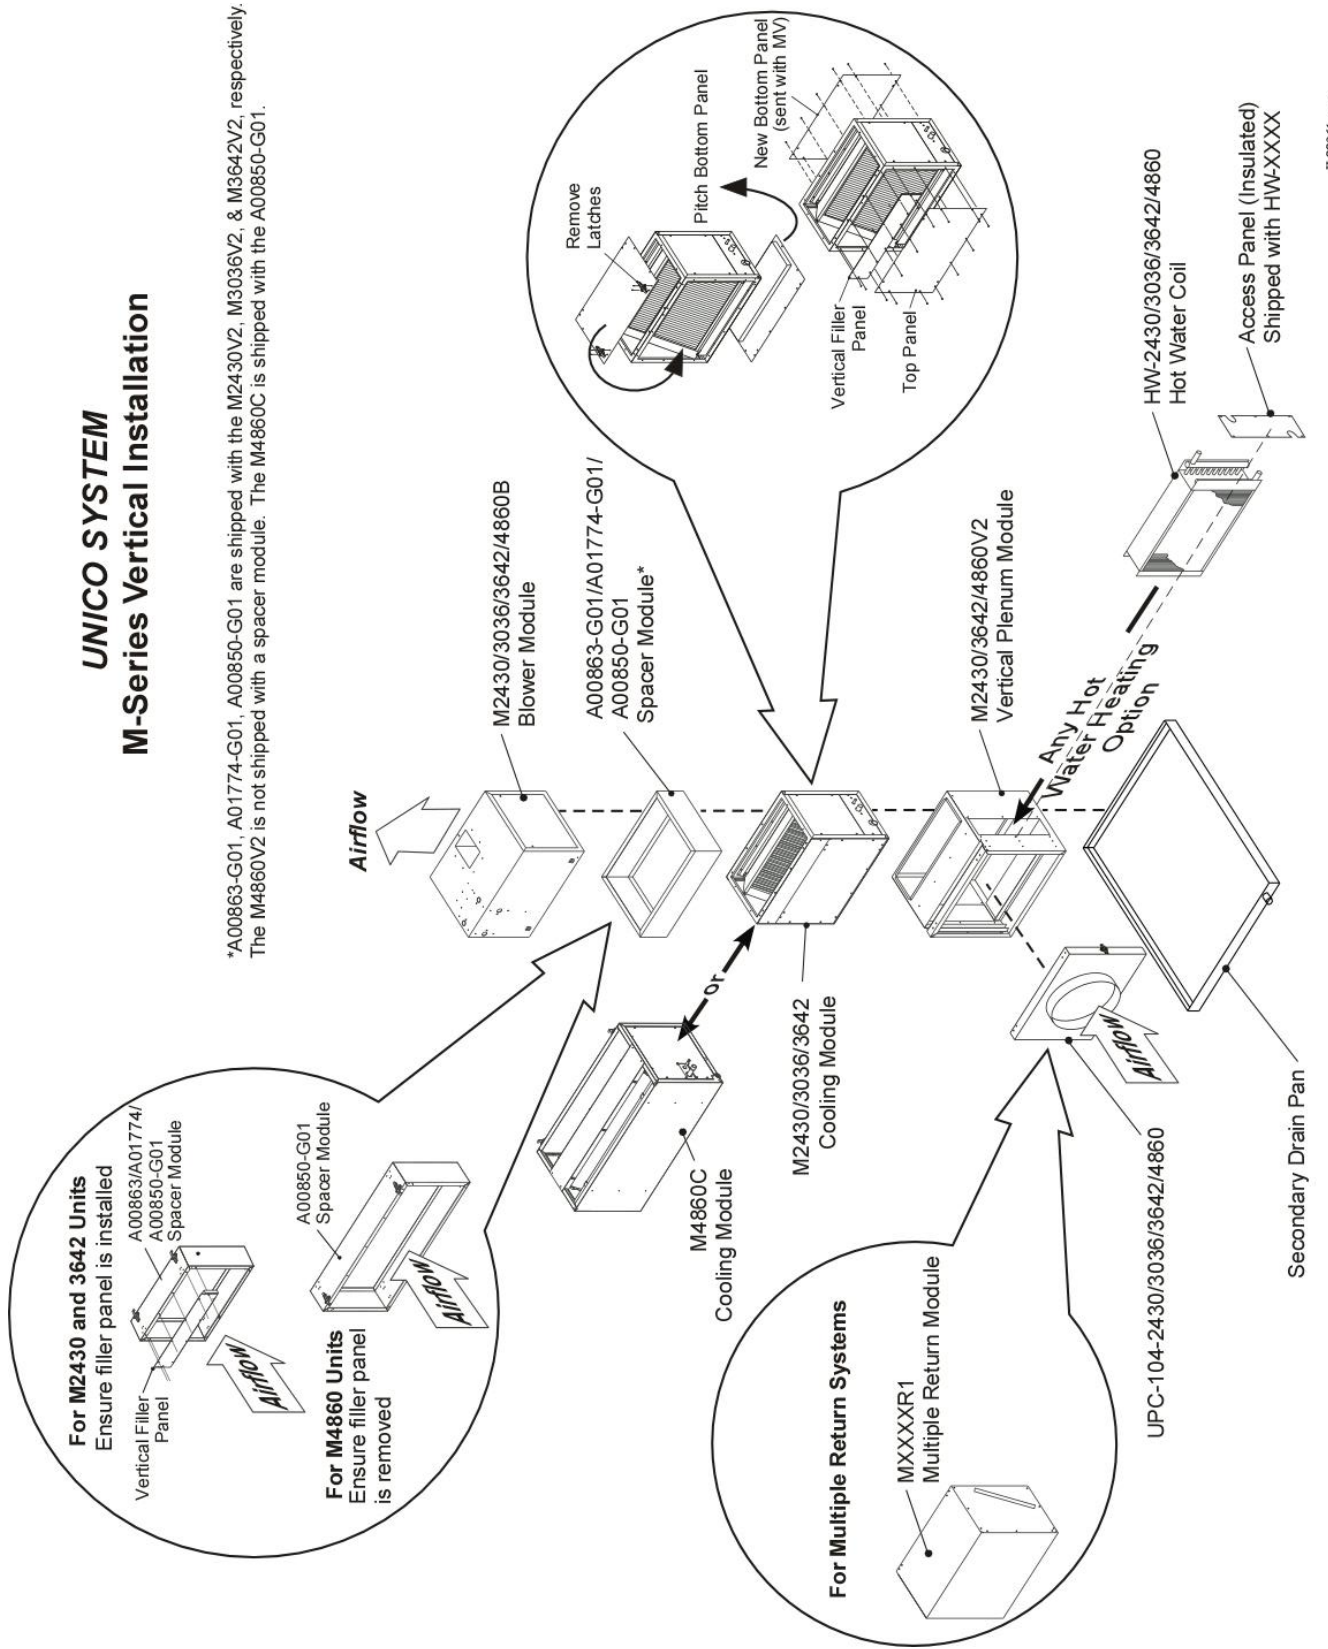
UNICO SYSTEM
M-Series Vertical Installation

*A00863-G01, A01774-G01, A00850-G01 are shipped with the M2430V2, M3036V2, & M3642V2, respectively. The M4860V2 is not shipped with a spacer module. The M4860C is shipped with the A00850-G01.

Airflow

M2430/3036/3642/4860B Blower Module

A00863-G01/A01774-G01/ A00850-G01 Spacer Module*

Remove Latches

Pitch Bottom Panel

New Bottom Panel (sent with MV)

Vertical Filler Panel

Top Panel

M2430/3036/3642/4860V2 Vertical Plenum Module

Any Hot Water Heating Option

HW-2430/3036/3642/4860 Hot Water Coil

Access Panel (Insulated) Shipped with HW-XXXX

or

M4860C Cooling Module

M2430/3036/3642 Cooling Module

Airflow

UPC-104-2430/3036/3642/4860

Secondary Drain Pan

For M2430 and 3642 Units
Ensure filler panel is installed

Vertical Filler Panel

A00863/A01774/ A00850-G01 Spacer Module

Airflow

For M4860 Units
Ensure filler panel is removed

A00850-G01 Spacer Module

Airflow

For Multiple Return Systems

MXXXXR1 Multiple Return Module